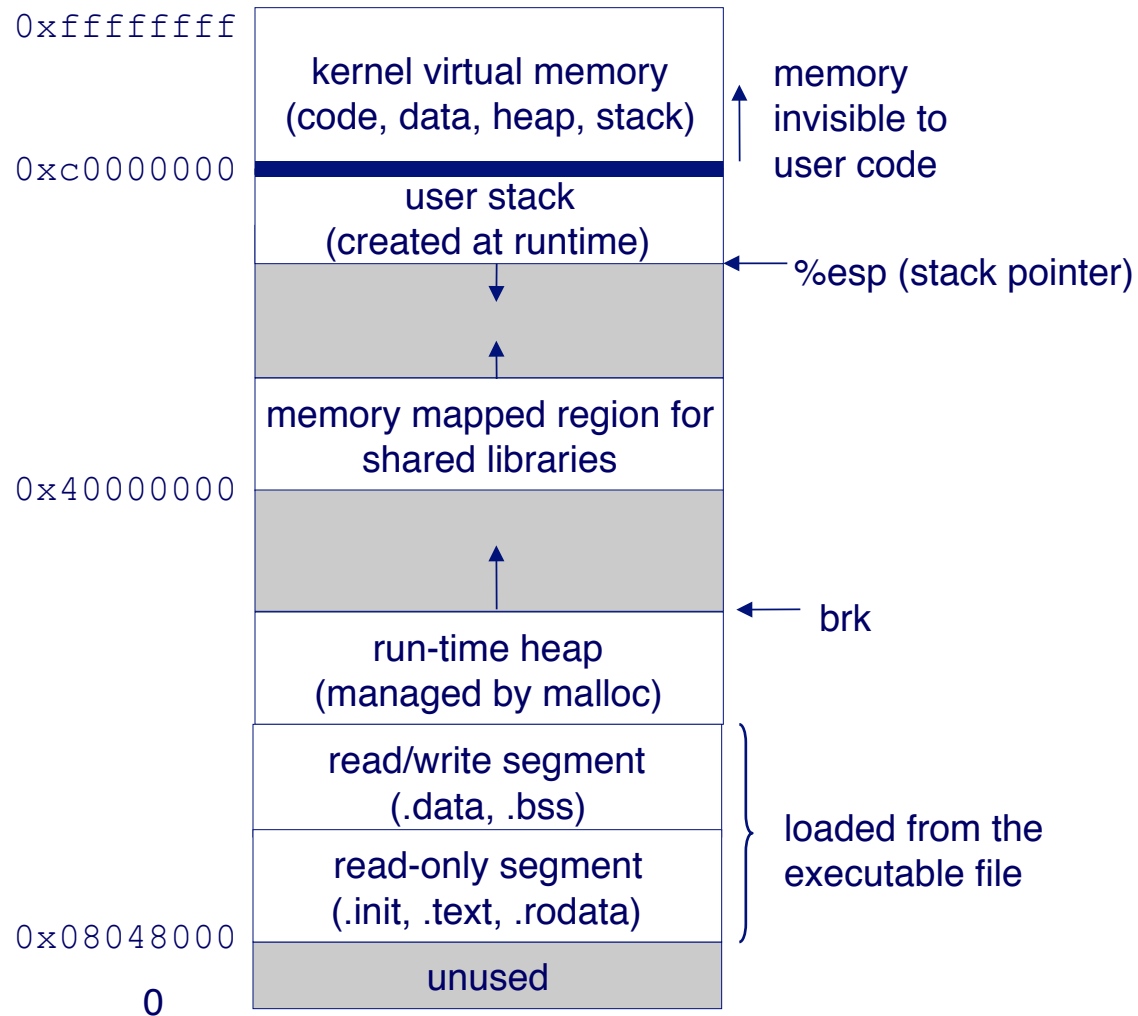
0xffffffff

kernel virtual memory
(code, data, heap, stack)

memory
invisible to
user code

0xc0000000

user stack
(created at runtime)

%esp (stack pointer)

memory mapped region for
shared libraries

0x40000000

brk

run-time heap
(managed by malloc)

read/write segment
(.data, .bss)

read-only segment
(.init, .text, .rodata)

loaded from the
executable file

0x08048000

unused

0